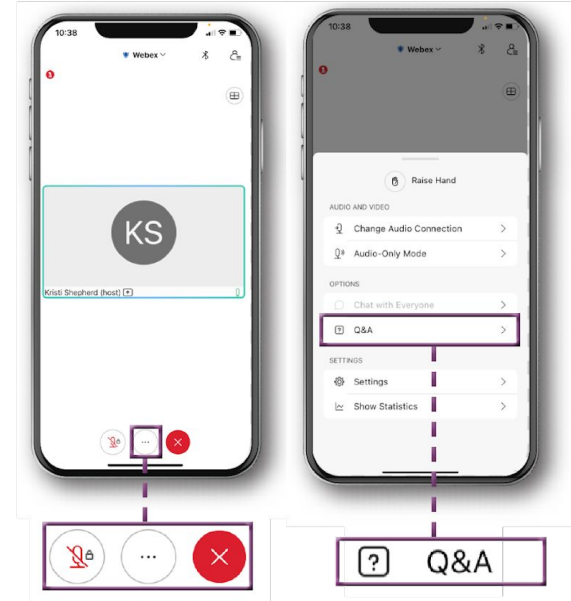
10:38

Webex

1

KS

Kristi Shepherd (host)

...

10:38

Webex

1

Raise Hand

AUDIO AND VIDEO

Change Audio Connection

Audio-Only Mode

OPTIONS

Chat with Everyone

Q&A

SETTINGS

Settings

Show Statistics

...

?

Q&A